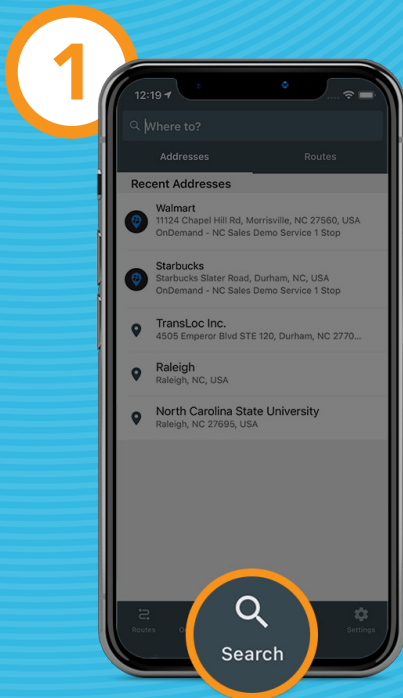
1

12:19

Where to?

Addresses

Routes

Recent Addresses

Walmart
11124 Chapel Hill Rd, Morrisville, NC 27560, USA
OnDemand - NC Sales Demo Service 1 Stop

Starbucks
Starbucks Slater Road, Durham, NC, USA
OnDemand - NC Sales Demo Service 1 Stop

TransLoc Inc.
4505 Emperor Blvd STE 120, Durham, NC 2770...

Raleigh
Raleigh, NC, USA

North Carolina State University
Raleigh, NC 27695, USA

Routes

Settings

Search